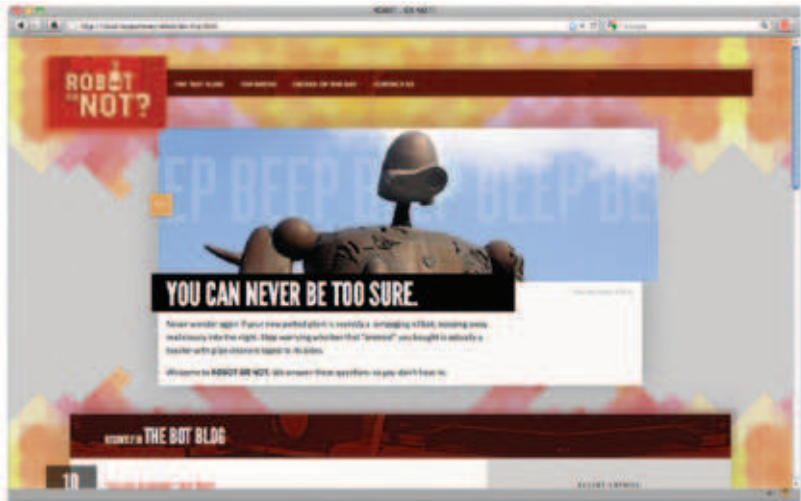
ROBOT ... OR NOT?

ROBOT OR NOT?

THE BOT BLOG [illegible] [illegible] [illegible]

EP BEEP BEEP BEEP BE

YOU CAN NEVER BE TOO SURE.

Never wonder again if your new potted plant is secretly a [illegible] robot, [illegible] away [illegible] into the night. Stop worrying whether that "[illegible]" you bought is actually a toaster with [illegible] taped to its sides.

Welcome to ROBOT OR NOT. We answer these questions so you don't have to.

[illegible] THE BOT BLOG

10

RECENT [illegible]